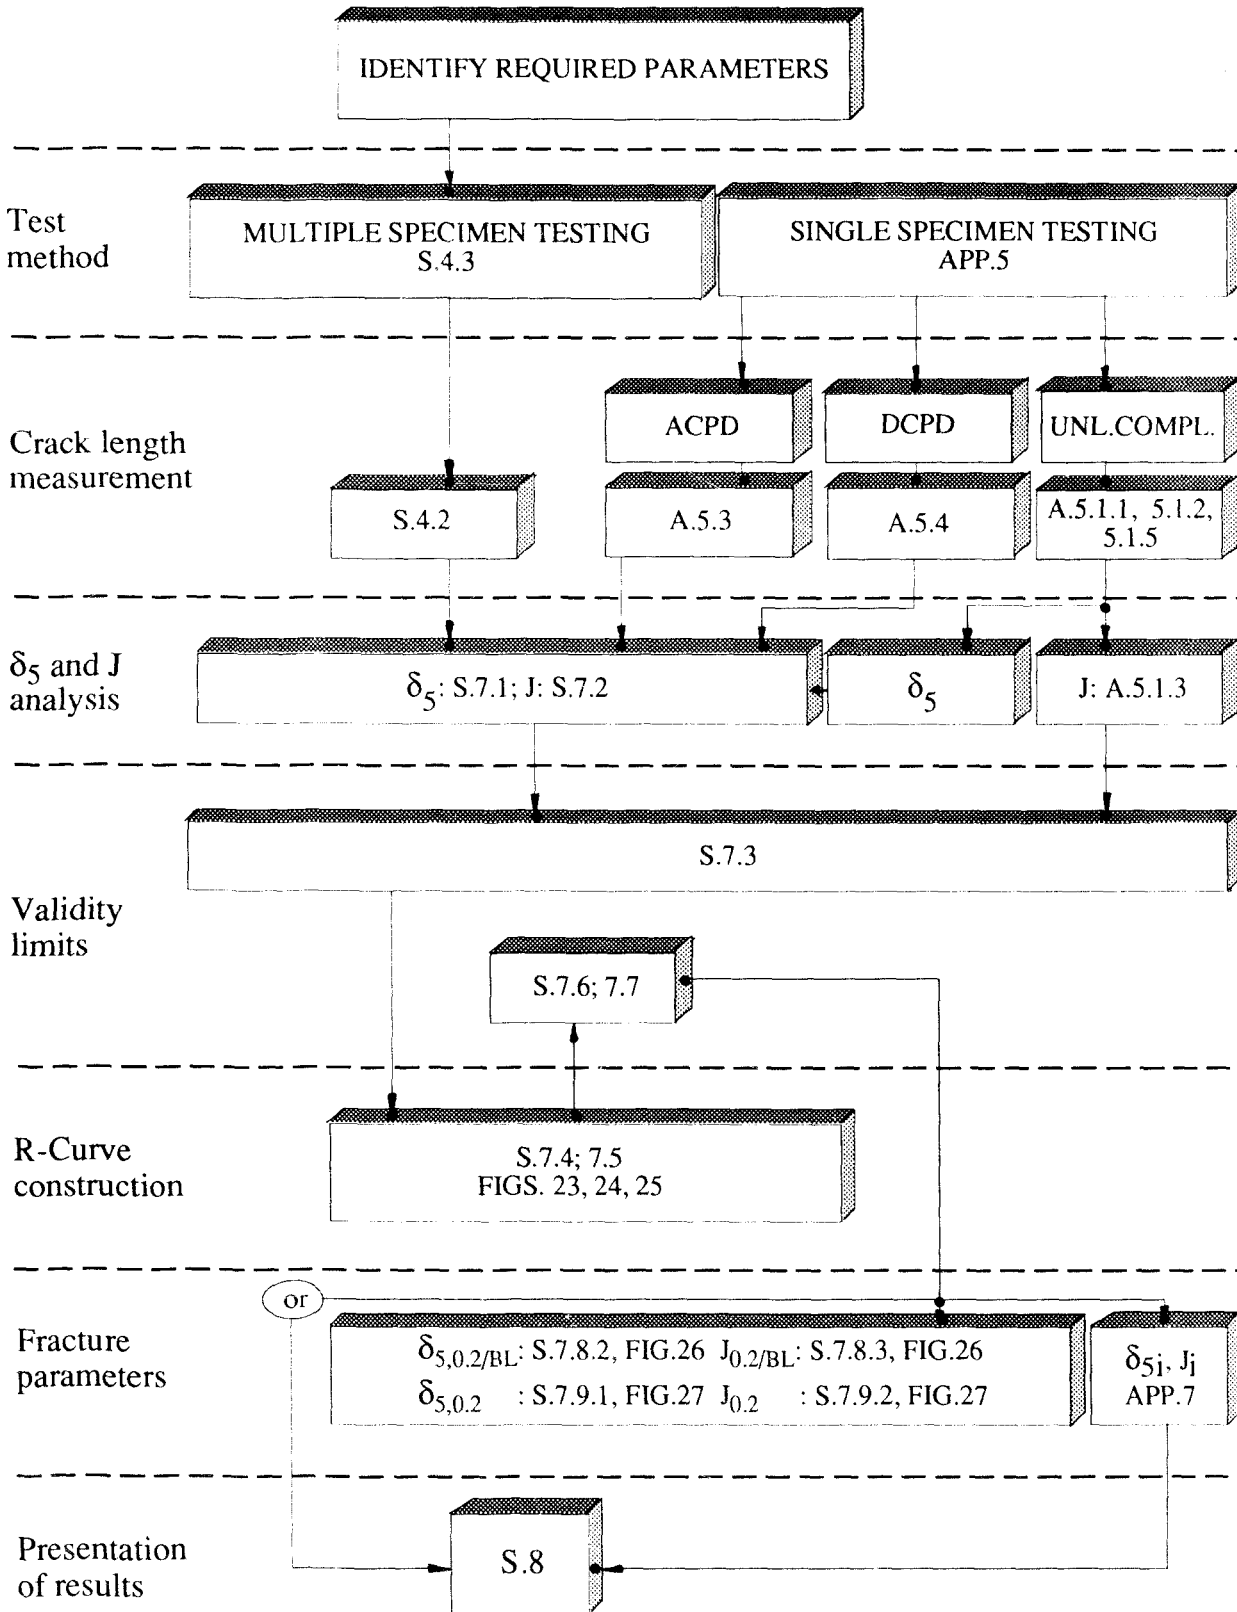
IDENTIFY REQUIRED PARAMETERS

Test method

MULTIPLE SPECIMEN TESTING S.4.3

SINGLE SPECIMEN TESTING APP.5

Crack length measurement

ACPD

DCPD

UNL.COMPL.

S.4.2

A.5.3

A.5.4

A.5.1.1, 5.1.2, 5.1.5

$\delta_5$ and J analysis

$\delta_5$: S.7.1; J: S.7.2

$\delta_5$

J: A.5.1.3

S.7.3

Validity limits

S.7.6; 7.7

R-Curve construction

S.7.4; 7.5
FIGS. 23, 24, 25

Fracture parameters

or

$\delta_{5,0.2/BL}$: S.7.8.2, FIG.26 $J_{0.2/BL}$: S.7.8.3, FIG.26
$\delta_{5,0.2}$ : S.7.9.1, FIG.27 $J_{0.2}$ : S.7.9.2, FIG.27

$\delta_{5i}$, $J_i$
APP.7

Presentation of results

S.8